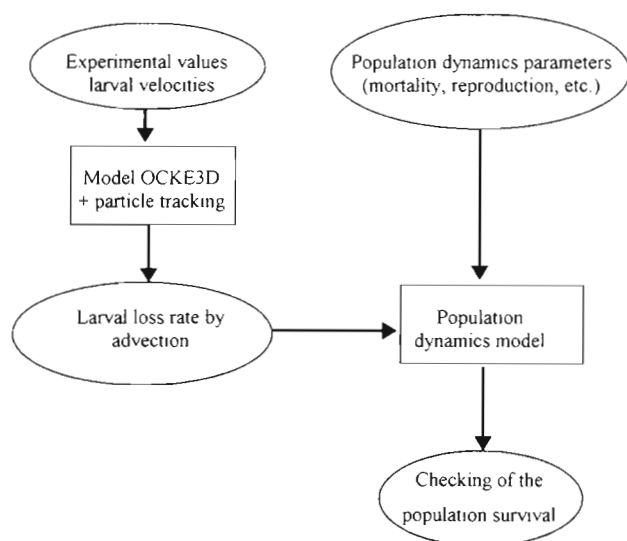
Experimental values larval velocities

Population dynamics parameters (mortality, reproduction, etc.)

Model OCKE3D + particle tracking

Larval loss rate by advection

Population dynamics model

Checking of the population survival